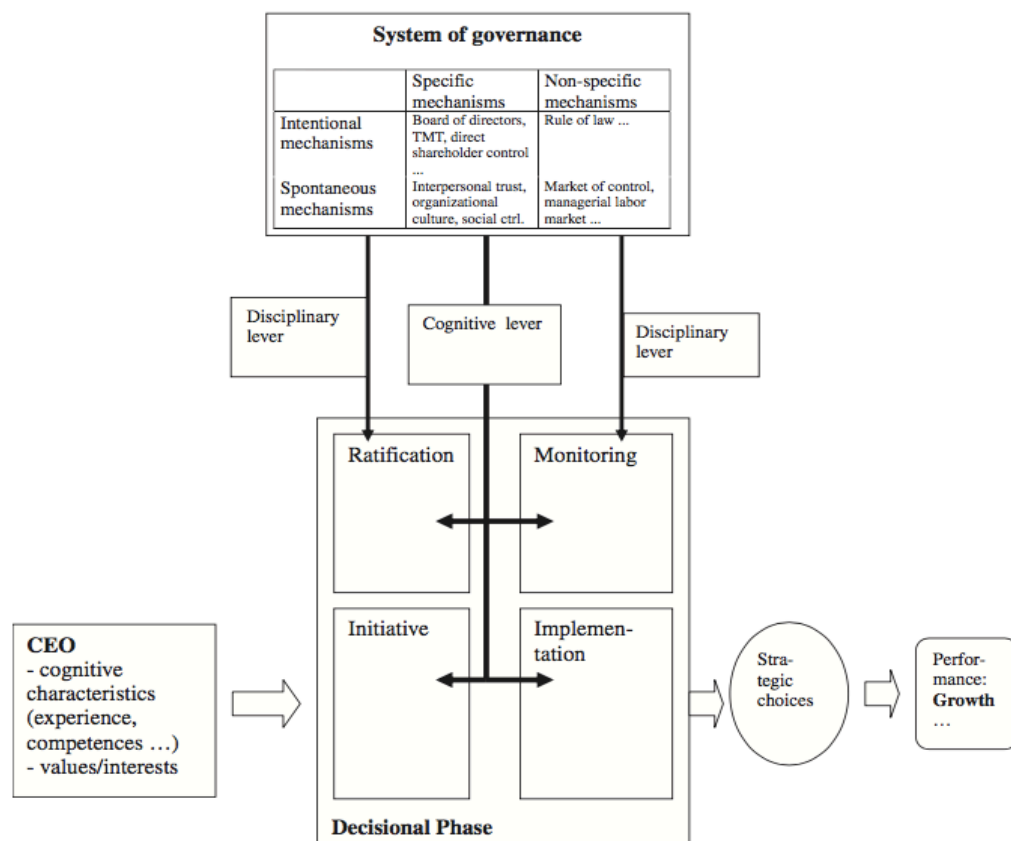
**System of governance**

| | Specific mechanisms | Non-specific mechanisms |
|---|---|---|
| Intentional mechanisms | Board of directors, TMT, direct shareholder control ... | Rule of law ... |
| Spontaneous mechanisms | Interpersonal trust, organizational culture, social ctrl. | Market of control, managerial labor market ... |

Disciplinary lever

Cognitive lever

Disciplinary lever

Ratification

Monitoring

Initiative

Implementation

**Decisional Phase**

**CEO**
- cognitive characteristics (experience, competences …)
- values/interests

Strategic choices

Performance: **Growth** …